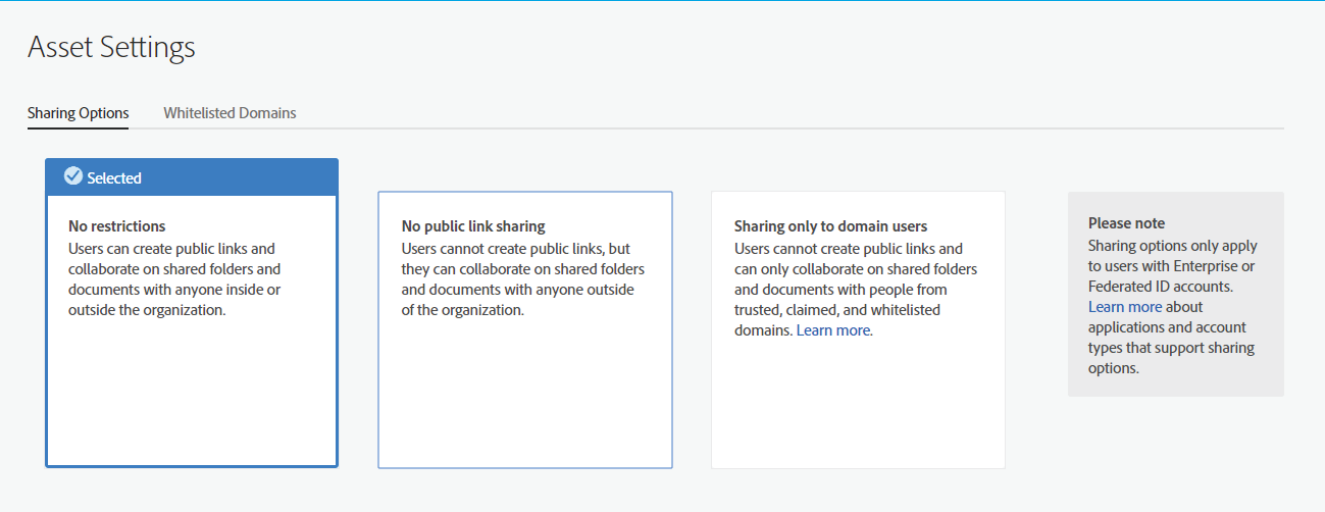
Asset Settings

Sharing Options Whitelisted Domains

Selected

No restrictions
Users can create public links and collaborate on shared folders and documents with anyone inside or outside the organization.

No public link sharing
Users cannot create public links, but they can collaborate on shared folders and documents with anyone outside of the organization.

Sharing only to domain users
Users cannot create public links and can only collaborate on shared folders and documents with people from trusted, claimed, and whitelisted domains. Learn more.

Please note
Sharing options only apply to users with Enterprise or Federated ID accounts. Learn more about applications and account types that support sharing options.